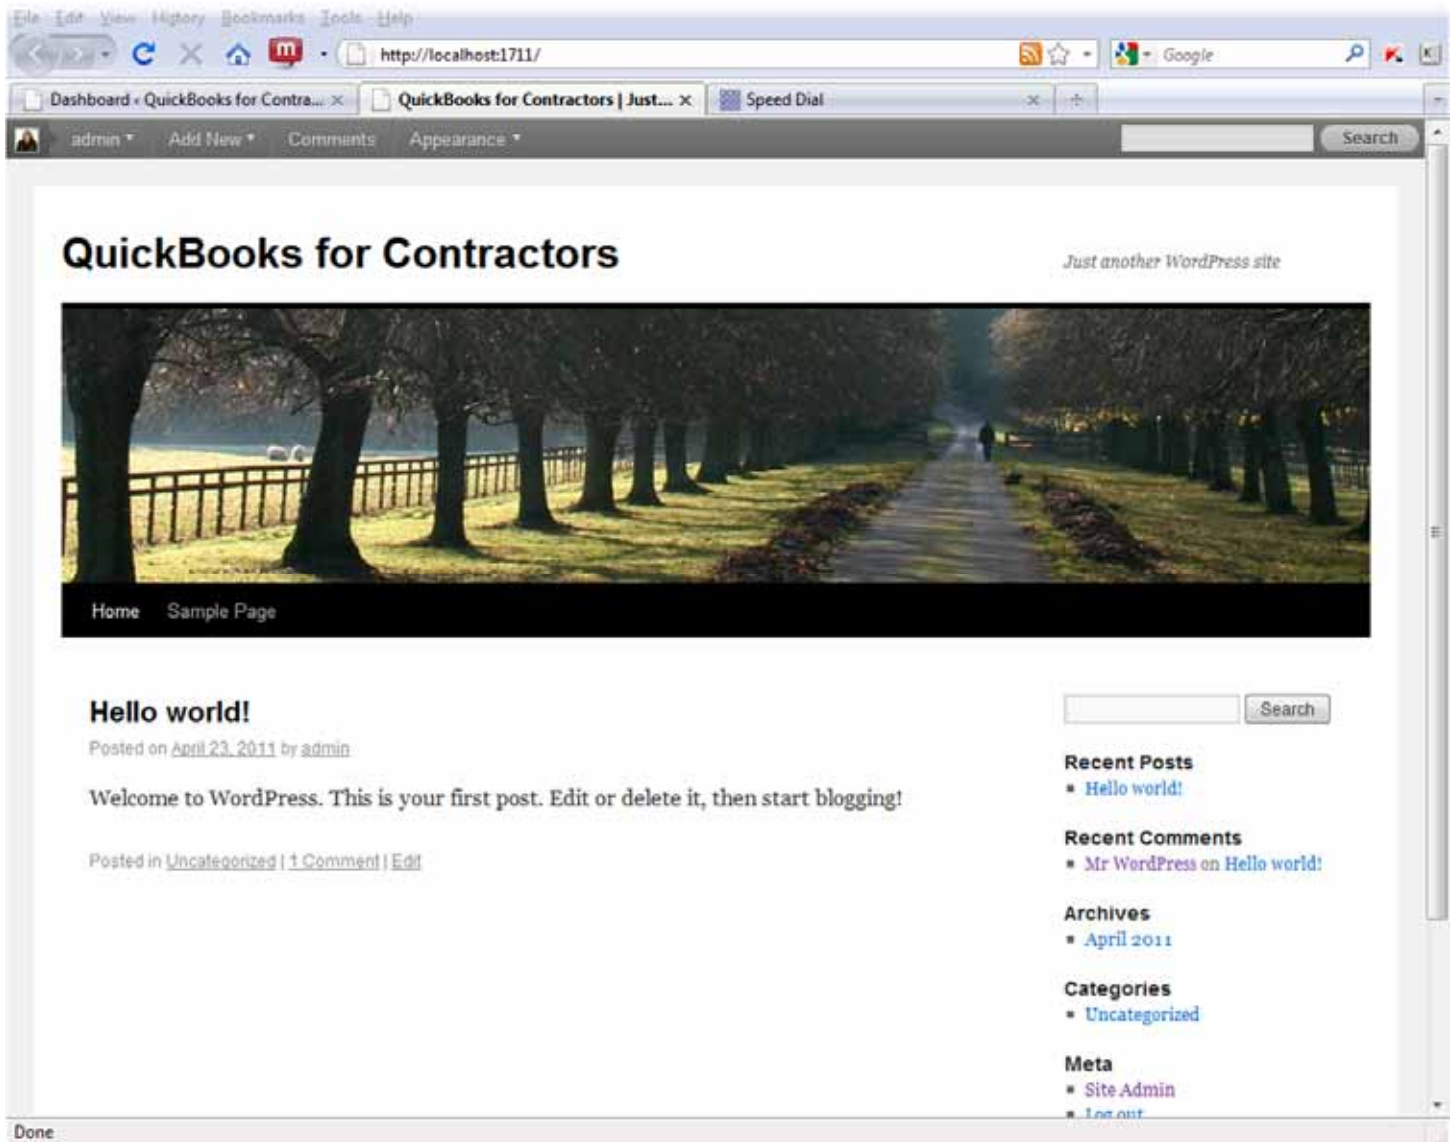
File Edit View History Bookmarks Tools Help

http://localhost:1711/

Google

Dashboard ‹ QuickBooks for Contra... ×
QuickBooks for Contractors | Just... ×
Speed Dial ×

admin ▾ Add New ▾ Comments Appearance ▾
Search

QuickBooks for Contractors

Just another WordPress site

Home Sample Page

Hello world!

Posted on April 23, 2011 by admin

Welcome to WordPress. This is your first post. Edit or delete it, then start blogging!

Posted in Uncategorized | 1 Comment | Edit

Search

Recent Posts
▪ Hello world!

Recent Comments
▪ Mr WordPress on Hello world!

Archives
▪ April 2011

Categories
▪ Uncategorized

Meta
▪ Site Admin
▪ Log out

Done